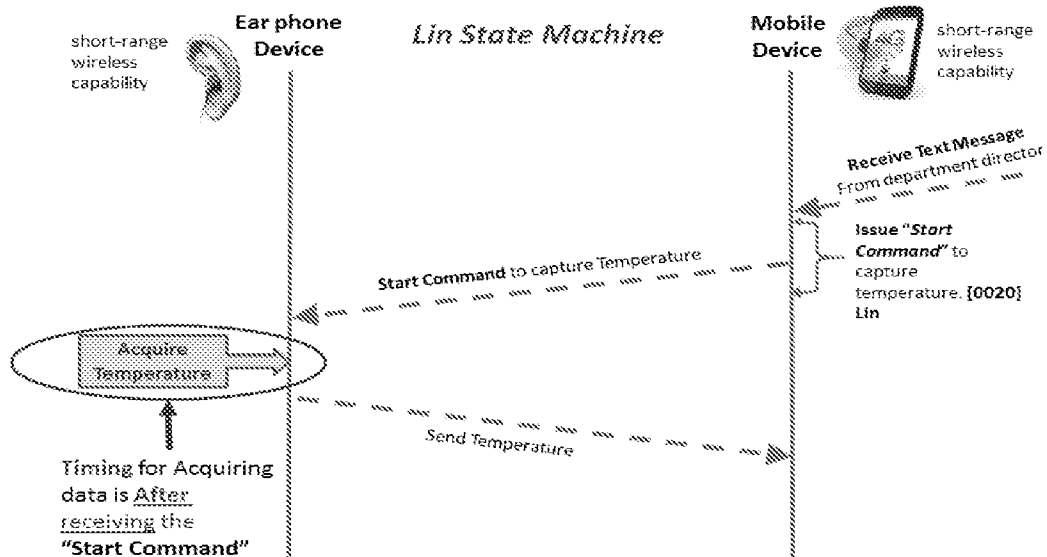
short-range wireless capability

Ear phone Device

Lin State Machine

Mobile Device

short-range wireless capability

Receive Text Message From department director

Issue "*Start Command*" to capture temperature. [0020] Lin

Start Command to capture Temperature

Acquire Temperature

Send Temperature

Timing for Acquiring data is After receiving the "Start Command"